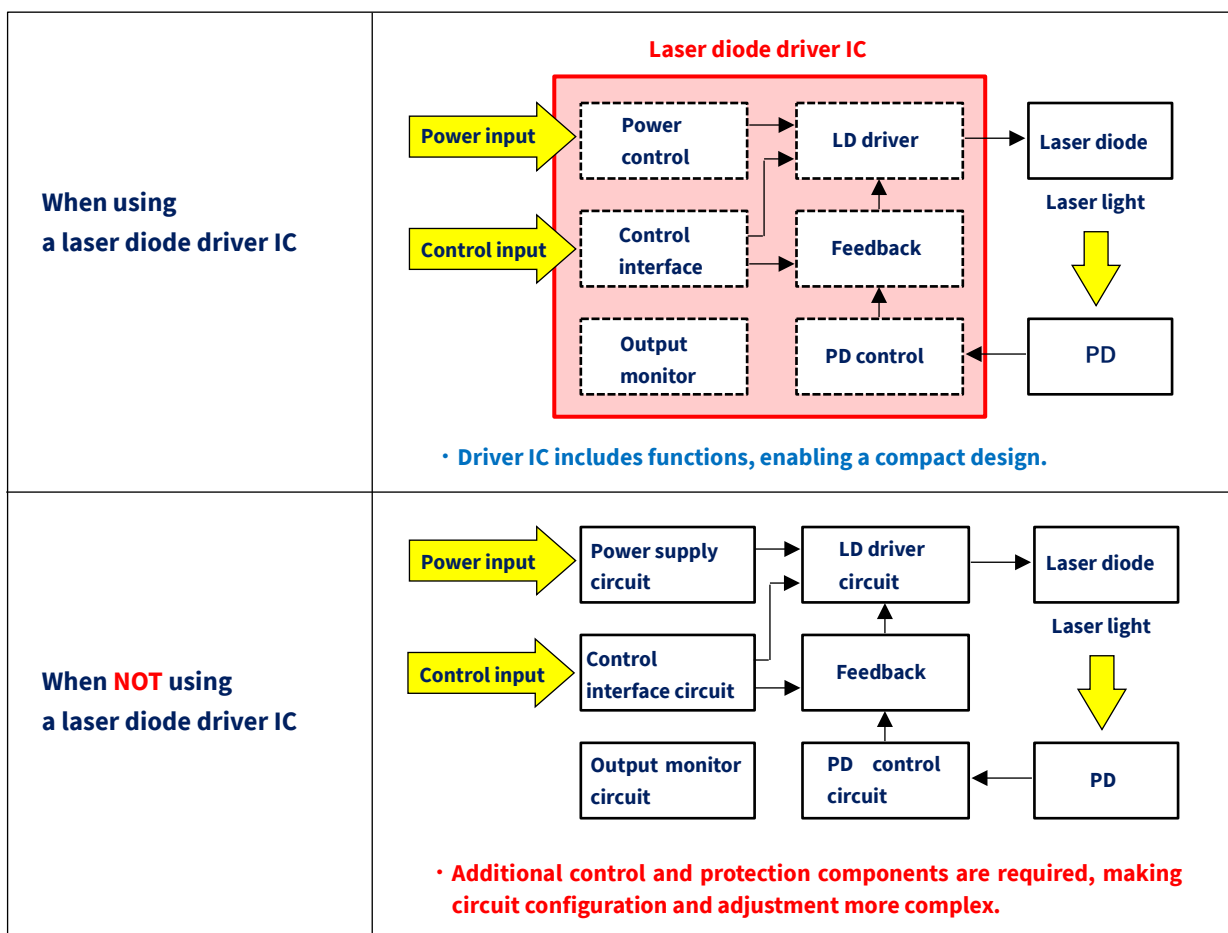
| When using a laser diode driver IC | Laser diode driver IC<br>Power input<br>Control input<br>Power control<br>LD driver<br>Laser diode<br>Laser light<br>Control interface<br>Feedback<br>Output monitor<br>PD control<br>PD<br>・Driver IC includes functions, enabling a compact design. |
|---|---|
| When NOT using a laser diode driver IC | Power input<br>Power supply circuit<br>LD driver circuit<br>Laser diode<br>Laser light<br>Control input<br>Control interface circuit<br>Feedback<br>Output monitor circuit<br>PD control circuit<br>PD<br>・Additional control and protection components are required, making circuit configuration and adjustment more complex. |